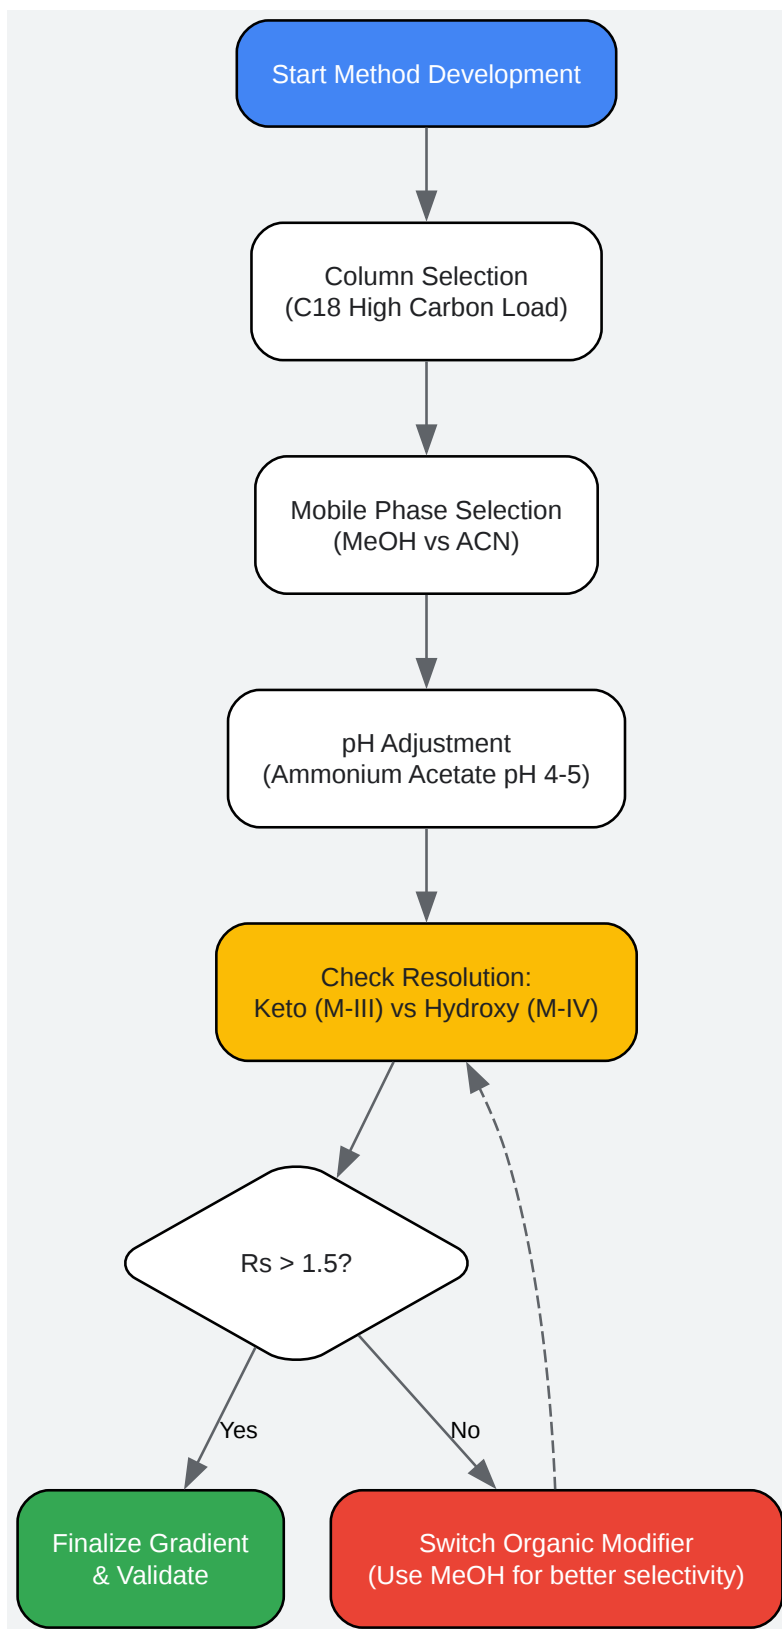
Start Method Development

Column Selection
(C18 High Carbon Load)

Mobile Phase Selection
(MeOH vs ACN)

pH Adjustment
(Ammonium Acetate pH 4-5)

Check Resolution:
Keto (M-III) vs Hydroxy (M-IV)

Rs > 1.5?

Yes

No

Finalize Gradient
& Validate

Switch Organic Modifier
(Use MeOH for better selectivity)